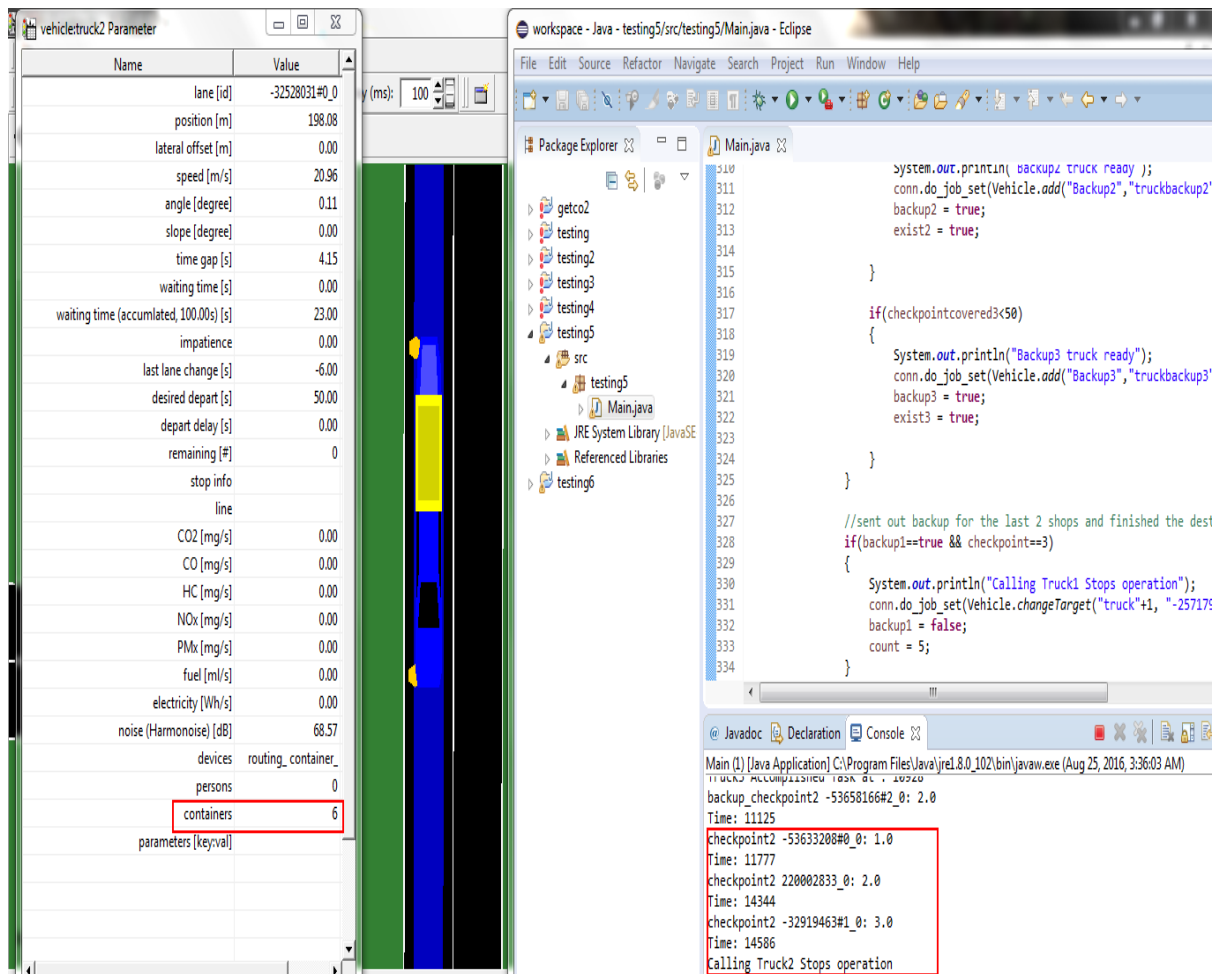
vehicle:truck2 Parameter

| Name | Value |
|---|---|
| lane [id] | -32528031#0_0 |
| position [m] | 198.08 |
| lateral offset [m] | 0.00 |
| speed [m/s] | 20.96 |
| angle [degree] | 0.11 |
| slope [degree] | 0.00 |
| time gap [s] | 4.15 |
| waiting time [s] | 0.00 |
| waiting time (accumlated, 100.00s) [s] | 23.00 |
| impatience | 0.00 |
| last lane change [s] | -6.00 |
| desired depart [s] | 50.00 |
| depart delay [s] | 0.00 |
| remaining [#] | 0 |
| stop info | |
| line | |
| CO2 [mg/s] | 0.00 |
| CO [mg/s] | 0.00 |
| HC [mg/s] | 0.00 |
| NOx [mg/s] | 0.00 |
| PMx [mg/s] | 0.00 |
| fuel [ml/s] | 0.00 |
| electricity [Wh/s] | 0.00 |
| noise (Harmonoise) [dB] | 68.57 |
| devices | routing_ container_ |
| persons | 0 |
| containers | 6 |
| parameters [key:val] | |

y (ms): 100

workspace - Java - testing5/src/testing5/Main.java - Eclipse

File Edit Source Refactor Navigate Search Project Run Window Help

Package Explorer
getco2
testing
testing2
testing3
testing4
testing5
src
testing5
Main.java
JRE System Library [JavaSE
Referenced Libraries
testing6

Main.java
310 System.out.println("Backup2 truck ready");
311 conn.do_job_set(Vehicle.add("Backup2","truckbackup2"
312 backup2 = true;
313 exist2 = true;
314
315 }
316
317 if(checkpointcovered3<50)
318 {
319 System.out.println("Backup3 truck ready");
320 conn.do_job_set(Vehicle.add("Backup3","truckbackup3"
321 backup3 = true;
322 exist3 = true;
323
324 }
325 }
326
327 //sent out backup for the last 2 shops and finished the dest
328 if(backup1==true && checkpoint==3)
329 {
330 System.out.println("Calling Truck1 Stops operation");
331 conn.do_job_set(Vehicle.changeTarget("truck"+1, "-257179
332 backup1 = false;
333 count = 5;
334 }

Javadoc Declaration Console
Main (1) [Java Application] C:\Program Files\Java\jre1.8.0_102\bin\javaw.exe (Aug 25, 2016, 3:36:03 AM)
Truck3 Accomplished Task at : 10928
backup_checkpoint2 -53658166#2_0: 2.0
Time: 11125
checkpoint2 -53633208#0_0: 1.0
Time: 11777
checkpoint2 220002833_0: 2.0
Time: 14344
checkpoint2 -32919463#1_0: 3.0
Time: 14586
Calling Truck2 Stops operation